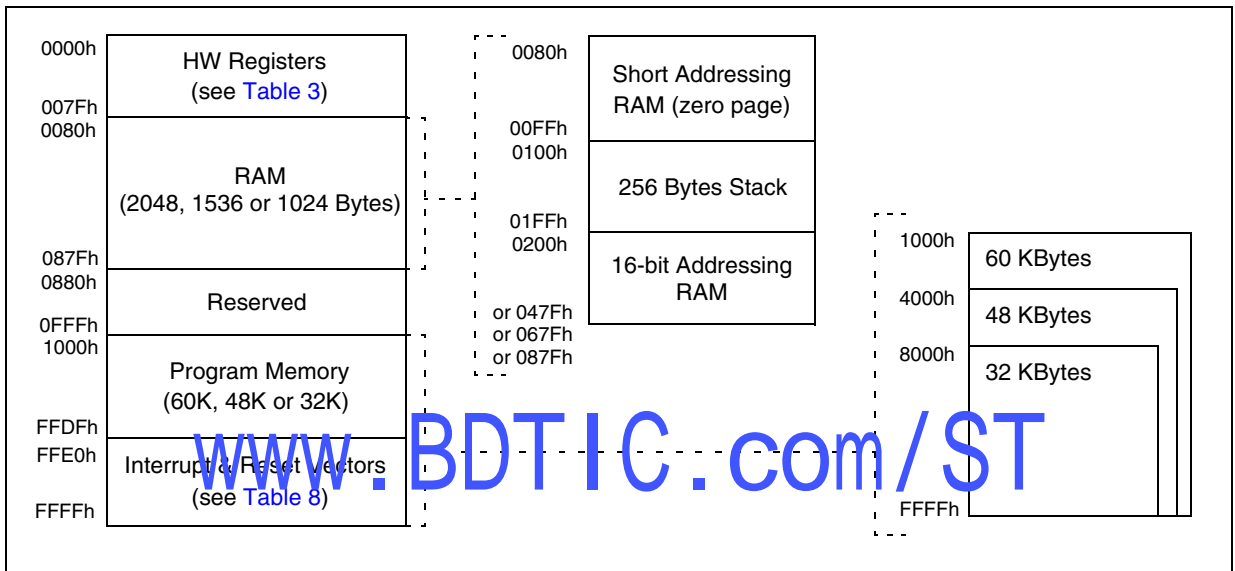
0000h
HW Registers
(see Table 3)
007Fh
0080h
RAM
(2048, 1536 or 1024 Bytes)
087Fh
0880h
Reserved
0FFFh
1000h
Program Memory
(60K, 48K or 32K)
FFDFh
FFE0h
Interrupt & Reset Vectors
(see Table 8)
FFFFh

0080h
Short Addressing RAM (zero page)
00FFh
0100h
256 Bytes Stack
01FFh
0200h
16-bit Addressing RAM
or 047Fh
or 067Fh
or 087Fh

1000h
60 KBytes
4000h
48 KBytes
8000h
32 KBytes
FFFFh

www.BDTIC.com/ST